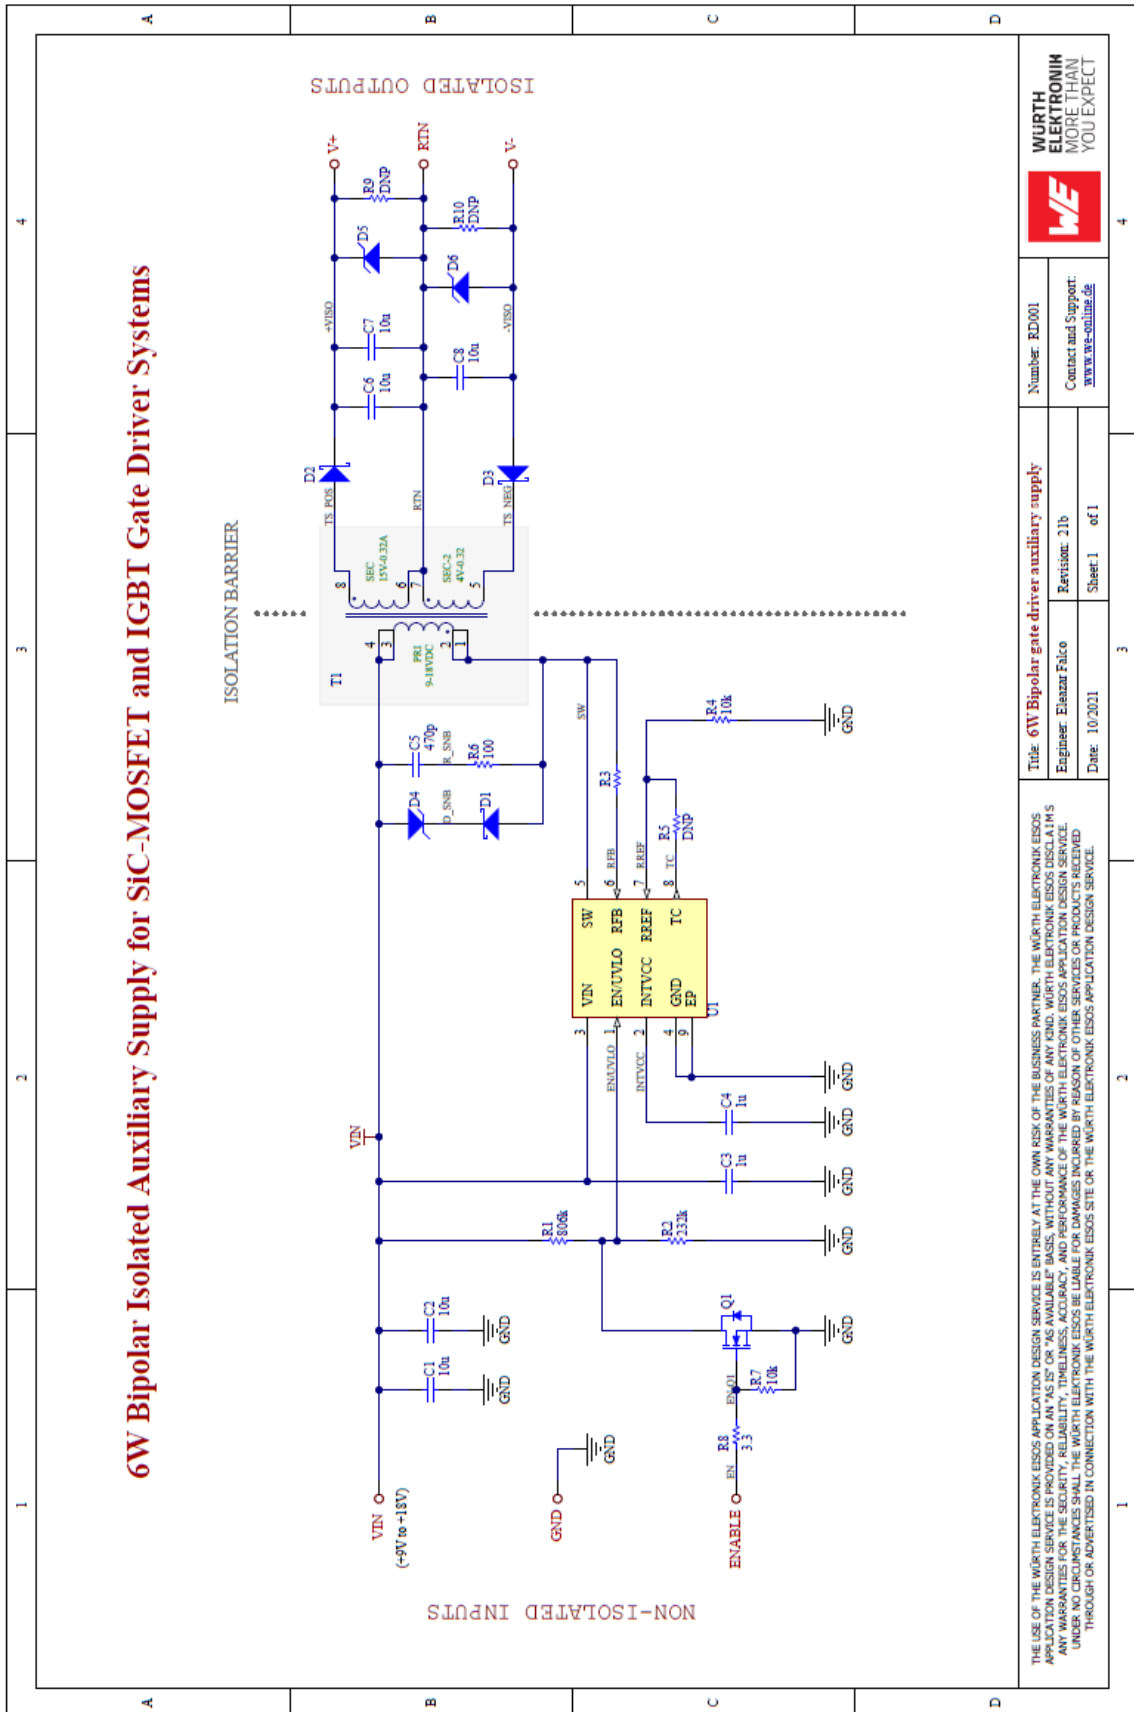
A
B
C
D
1
2
3
4

6W Bipolar Isolated Auxiliary Supply for SiC-MOSFET and IGBT Gate Driver Systems

ISOLATED OUTPUTS

V+
RTN
V-
R9 DNP
R10 DNP
D5
D6
+VISO
-VISO
C7 10u
C6 10u
C8 10u
D2
D3
TS_POS
RTN
TS_NEG

ISOLATION BARRIER

T1
SEC 15V-0.32A
SEC-2 4V-0.32
PRI 9-18VDC
8
6
7
5
4
3
2
1

C5 470p
R_SNB
R6 100
D4
D_SNB
D1
SW
R3
R4 10k
GND
R5 DNP
5
6 RFB
7 RREF
8 TC
SW
RFB
RREF
TC
VIN
EN/UVLO
INTVCC
GND
EP
U1
3
1
2
4
9
EN/UVLO
INTVCC
C4 1u
C3 1u
GND
GND
GND
GND
VIN
R1 806k
R2 232k
GND
Q1
R7 10k
EN_Q1
R8 3.3
EN
GND
C2 10u
C1 10u
GND
GND
GND
GND

VIN
(+9V to +18V)
GND
ENABLE

NON-ISOLATED INPUTS

WÜRTH ELEKTRONIK MORE THAN YOU EXPECT
WE

Number: RD001
Contact and Support: www.we-online.de

Title: 6W Bipolar gate driver auxiliary supply
Engineer: Eleazar Falco
Revision: 21b
Date: 10/2021
Sheet 1 of 1

THE USE OF THE WÜRTH ELEKTRONIK EISOS APPLICATION DESIGN SERVICE IS ENTIRELY AT THE OWN RISK OF THE BUSINESS PARTNER. THE WÜRTH ELEKTRONIK EISOS APPLICATION DESIGN SERVICE IS PROVIDED ON AN "AS IS" OR "AS AVAILABLE" BASIS, WITHOUT ANY WARRANTIES OF ANY KIND. WÜRTH ELEKTRONIK EISOS DISCLAIMS ANY WARRANTIES FOR THE SECURITY, RELIABILITY, TIMELINESS, ACCURACY, AND PERFORMANCE OF THE WÜRTH ELEKTRONIK EISOS APPLICATION DESIGN SERVICE. UNDER NO CIRCUMSTANCES SHALL THE WÜRTH ELEKTRONIK EISOS BE LIABLE FOR DAMAGES INCURRED BY REASON OF OTHER SERVICES OR PRODUCTS RECEIVED THROUGH OR ADVERTISED IN CONNECTION WITH THE WÜRTH ELEKTRONIK EISOS SITE OR THE WÜRTH ELEKTRONIK EISOS APPLICATION DESIGN SERVICE.